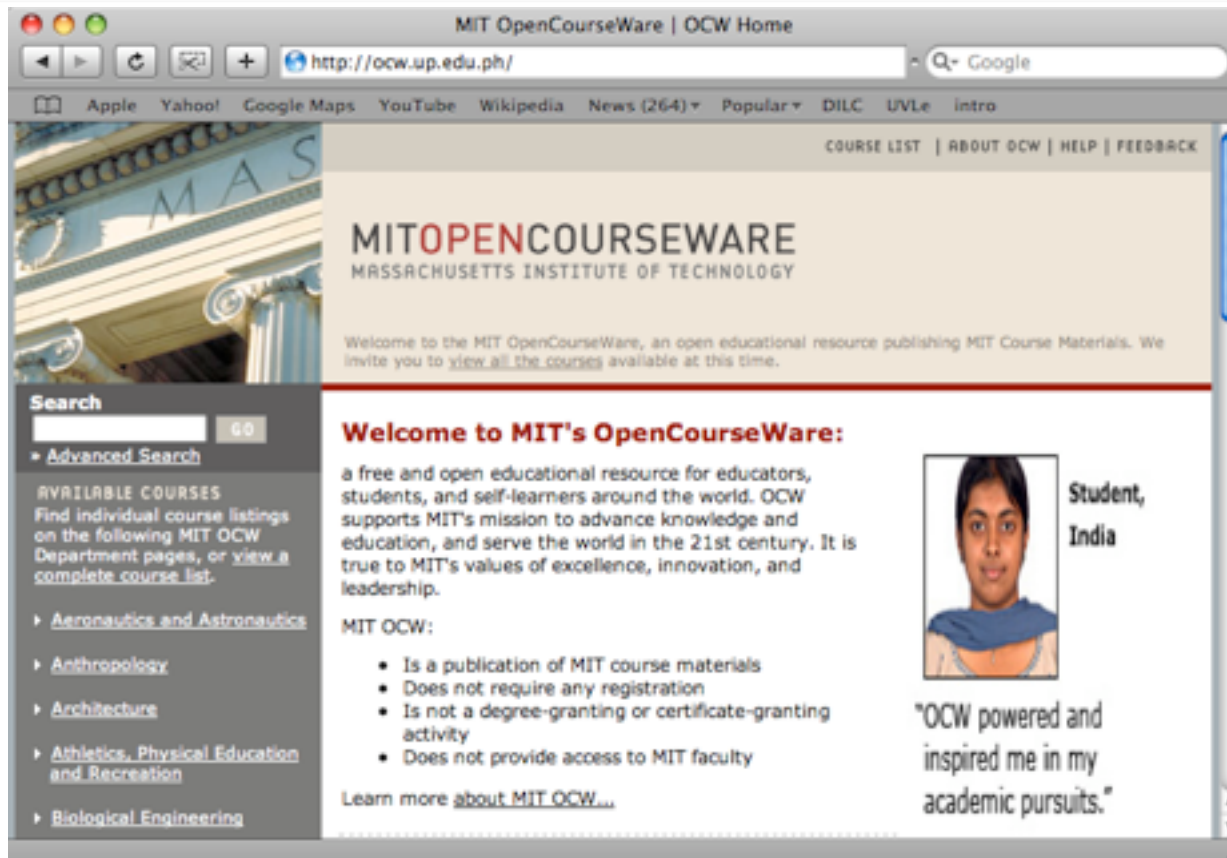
MIT OpenCourseWare | OCW Home

http://ocw.up.edu.ph/

Google

Apple Yahoo! Google Maps YouTube Wikipedia News (264) Popular DILC UVLe intro

MAS

COURSE LIST | ABOUT OCW | HELP | FEEDBACK

MITOPENCOURSEWARE
MASSACHUSETTS INSTITUTE OF TECHNOLOGY

Welcome to the MIT OpenCourseWare, an open educational resource publishing MIT Course Materials. We invite you to view all the courses available at this time.

Search
GO
» Advanced Search

AVAILABLE COURSES
Find individual course listings on the following MIT OCW Department pages, or view a complete course list.

- Aeronautics and Astronautics
- Anthropology
- Architecture
- Athletics, Physical Education and Recreation
- Biological Engineering

Welcome to MIT's OpenCourseWare:

a free and open educational resource for educators, students, and self-learners around the world. OCW supports MIT's mission to advance knowledge and education, and serve the world in the 21st century. It is true to MIT's values of excellence, innovation, and leadership.

MIT OCW:

- Is a publication of MIT course materials
- Does not require any registration
- Is not a degree-granting or certificate-granting activity
- Does not provide access to MIT faculty

Learn more about MIT OCW...

Student, India

"OCW powered and inspired me in my academic pursuits."